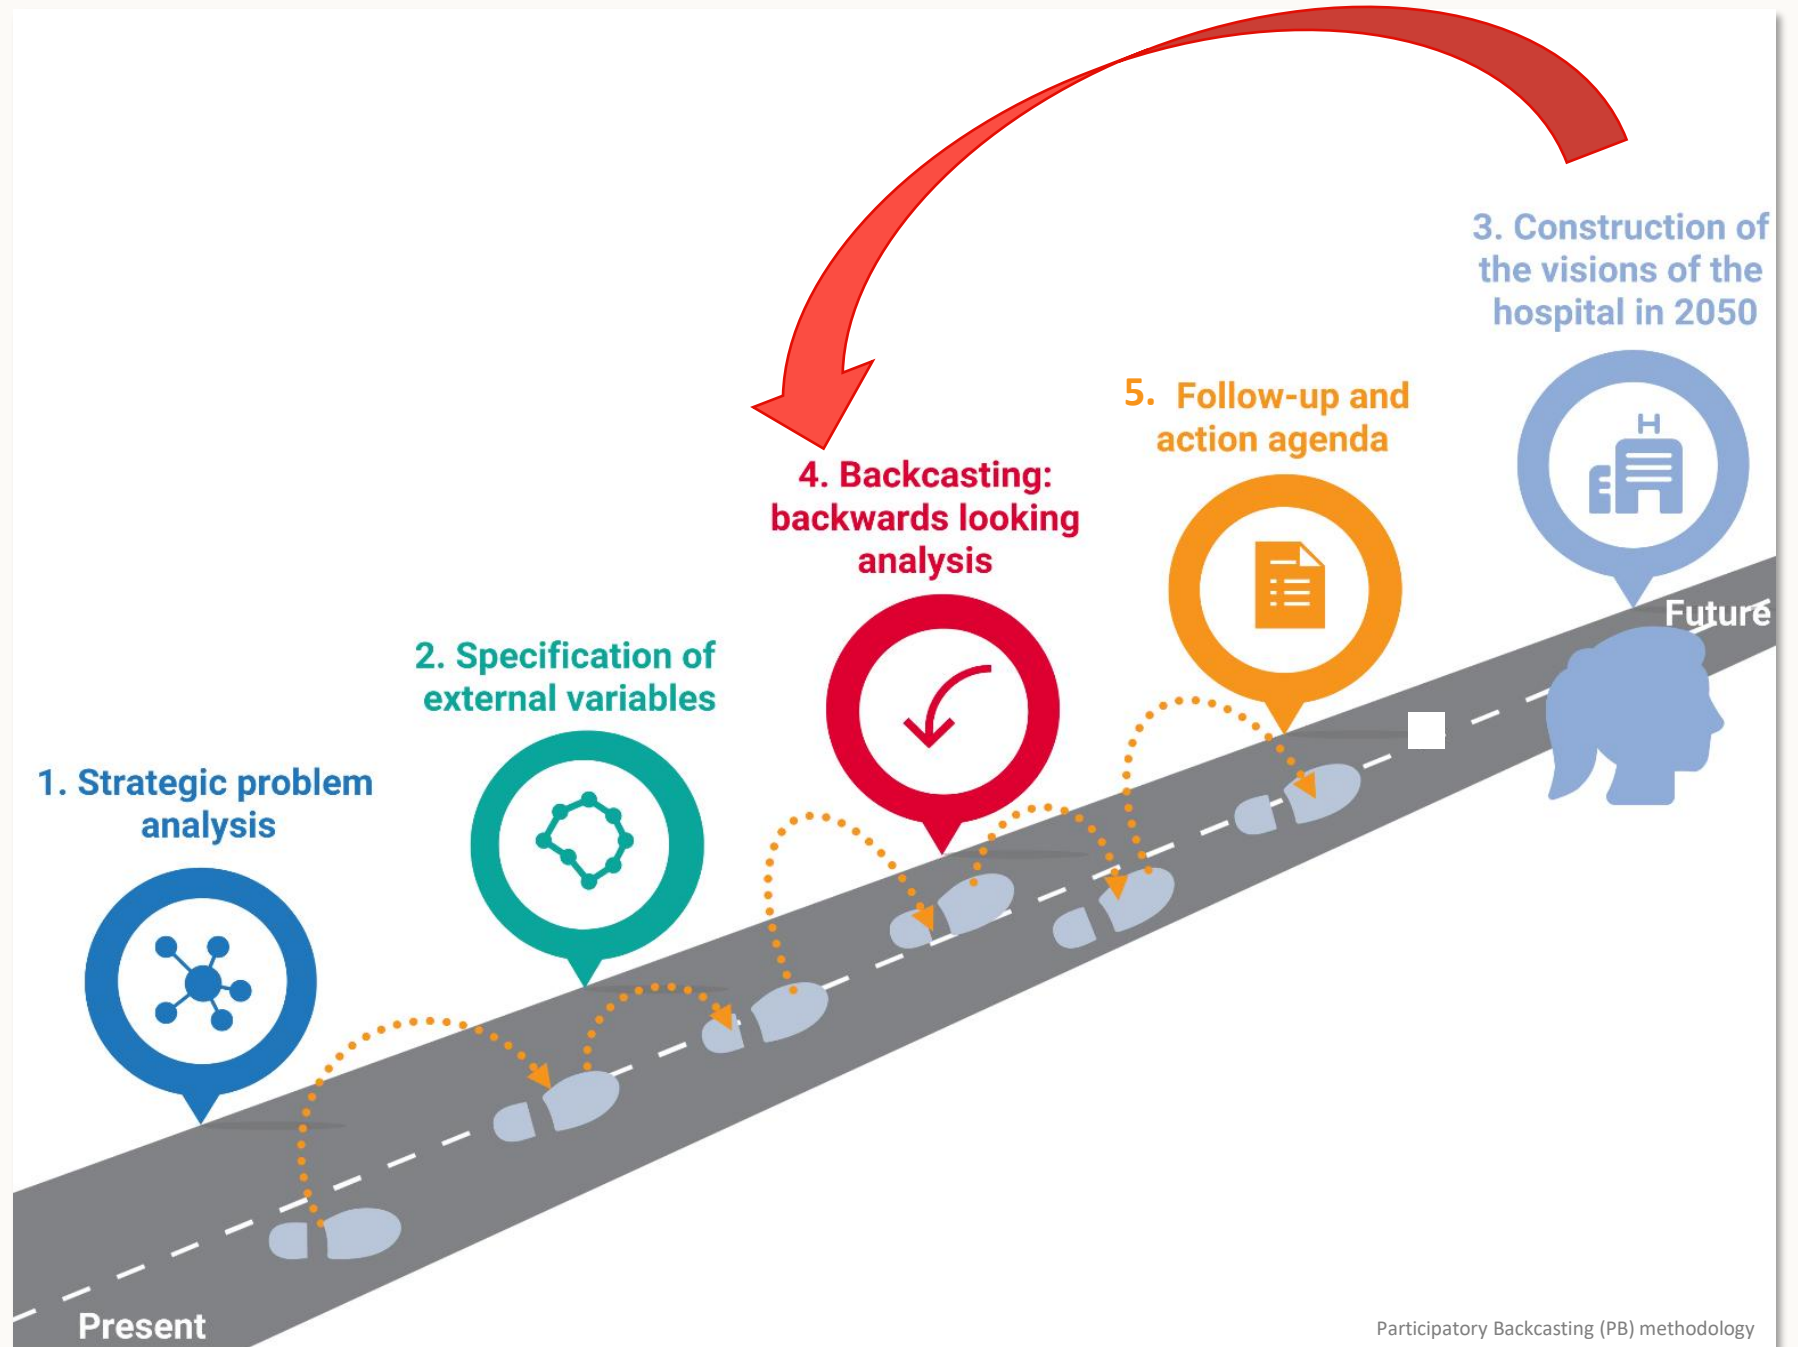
3. Construction of the visions of the hospital in 2050

5. Follow-up and action agenda

4. Backcasting: backwards looking analysis

2. Specification of external variables

1. Strategic problem analysis

H

Future

Present

Participatory Backcasting (PB) methodology